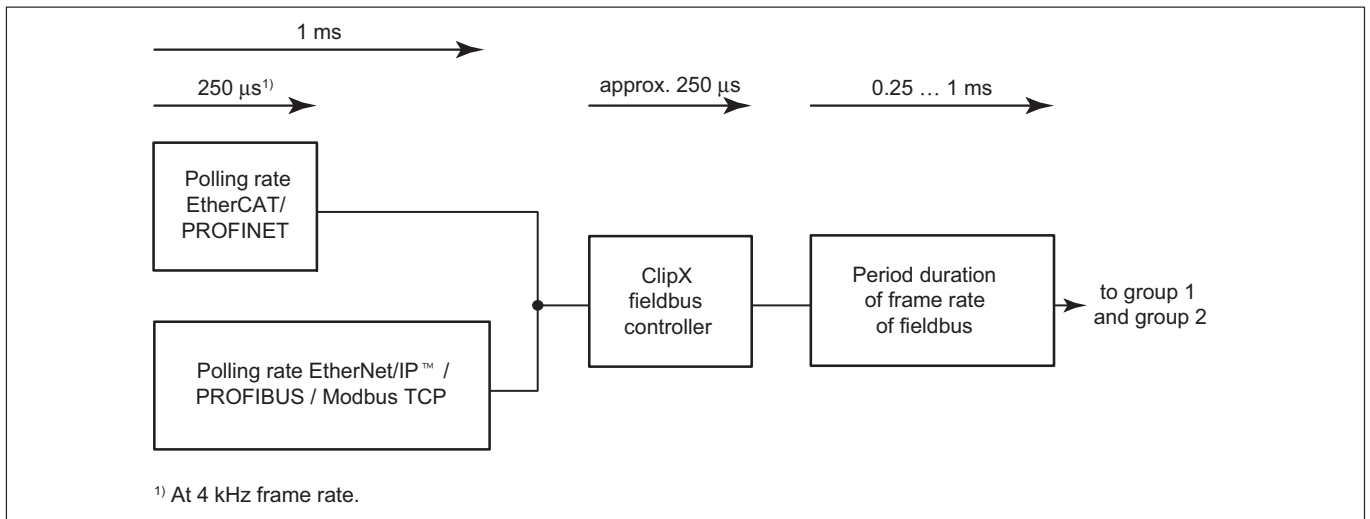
1 ms

250 $\mu$s$^{1)}$

approx. 250 $\mu$s

0.25 … 1 ms

Polling rate EtherCAT/ PROFINET

Polling rate EtherNet/IP™ / PROFIBUS / Modbus TCP

ClipX fieldbus controller

Period duration of frame rate of fieldbus

to group 1 and group 2

$^{1)}$ At 4 kHz frame rate.